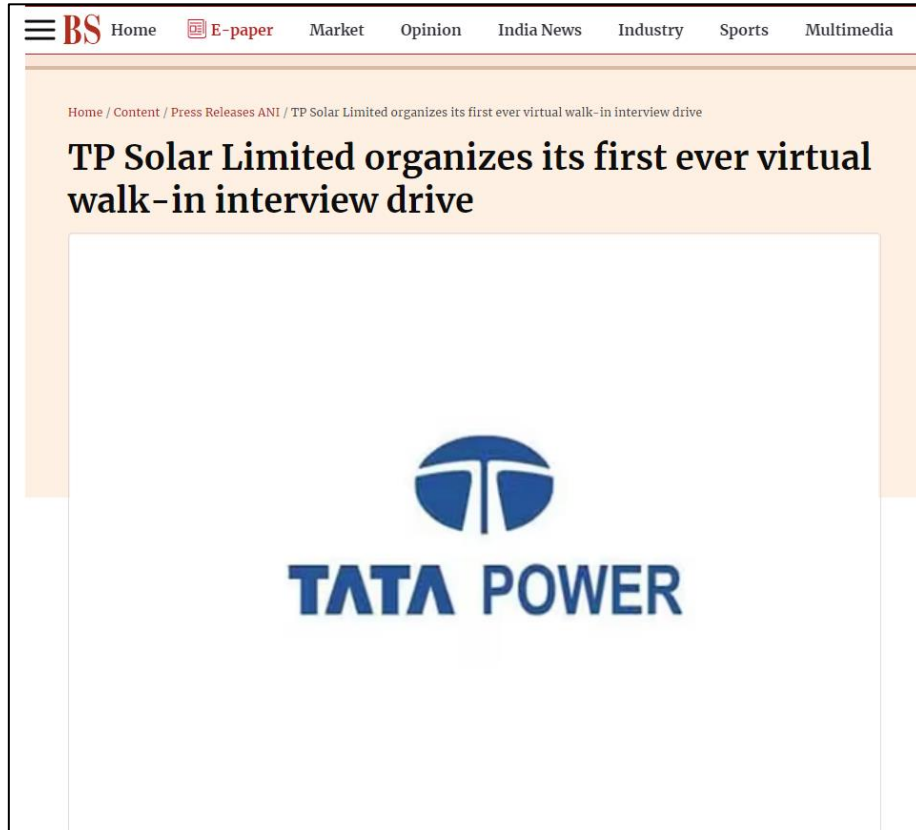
BS Home E-paper Market Opinion India News Industry Sports Multimedia

Home / Content / Press Releases ANI / TP Solar Limited organizes its first ever virtual walk-in interview drive

TP Solar Limited organizes its first ever virtual walk-in interview drive

TATA POWER